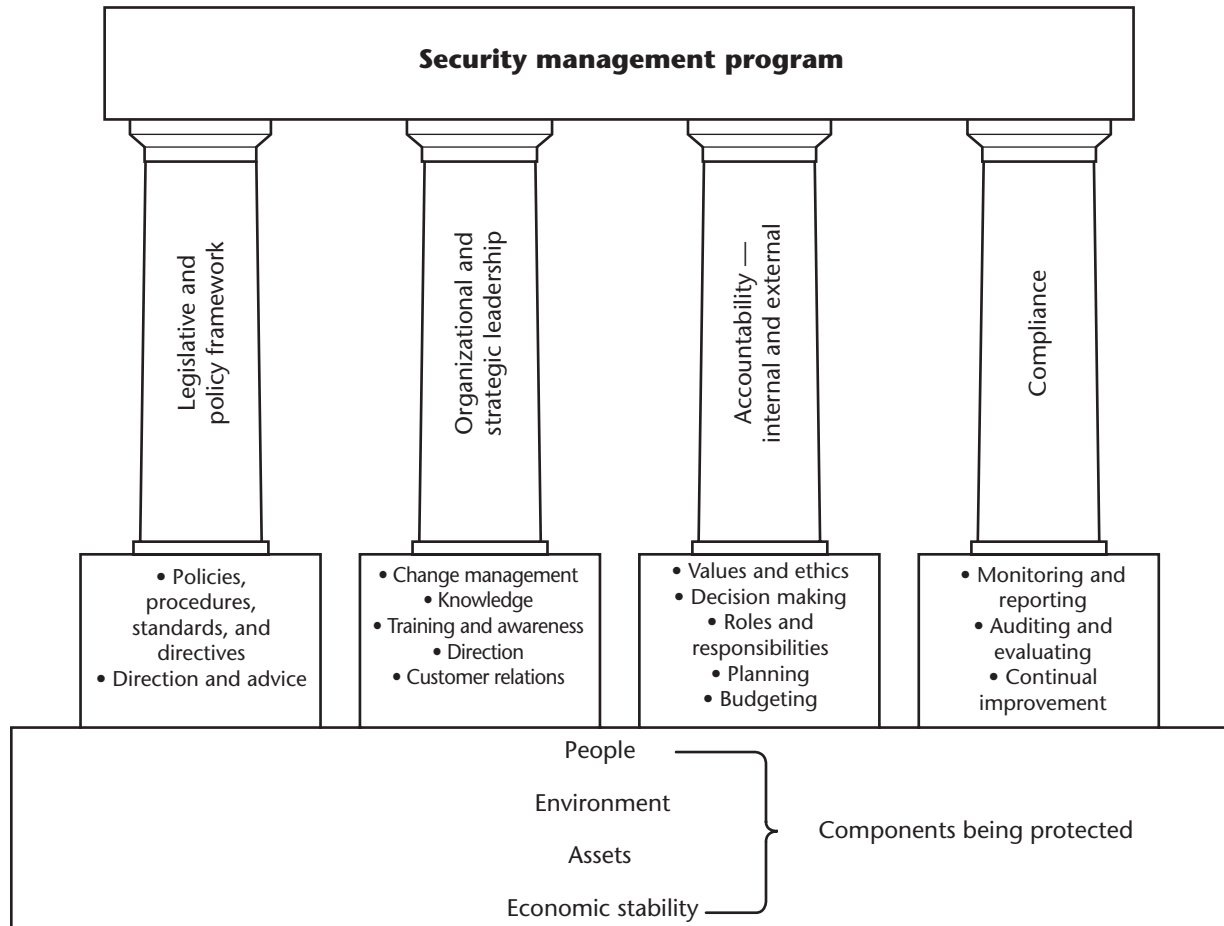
**Security management program**

Legislative and policy framework

Organizational and strategic leadership

Accountability — internal and external

Compliance

• Policies, procedures, standards, and directives
• Direction and advice

• Change management
• Knowledge
• Training and awareness
• Direction
• Customer relations

• Values and ethics
• Decision making
• Roles and responsibilities
• Planning
• Budgeting

• Monitoring and reporting
• Auditing and evaluating
• Continual improvement

People

Environment

Assets

Economic stability

Components being protected